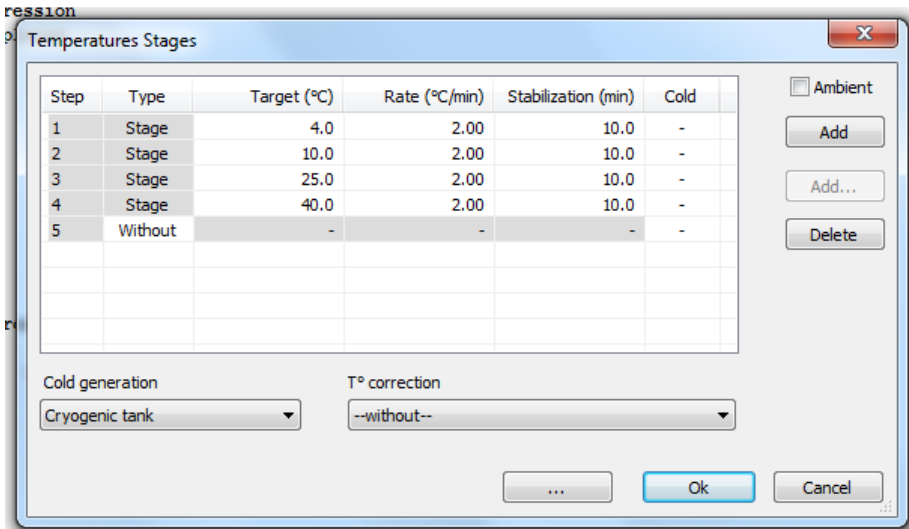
ression

Temperatures Stages

| Step | Type | Target (ºC) | Rate (ºC/min) | Stabilization (min) | Cold |
|---|---|---|---|---|---|
| 1 | Stage | 4.0 | 2.00 | 10.0 | - |
| 2 | Stage | 10.0 | 2.00 | 10.0 | - |
| 3 | Stage | 25.0 | 2.00 | 10.0 | - |
| 4 | Stage | 40.0 | 2.00 | 10.0 | - |
| 5 | Without | - | - | - | - |

Ambient

Add

Add...

Delete

Cold generation

Cryogenic tank

T° correction

--without--

...

Ok

Cancel